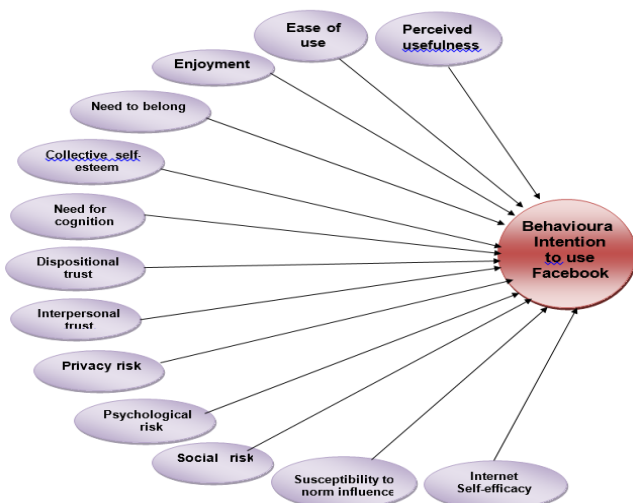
Ease of use

Perceived usefulness

Enjoyment

Need to belong

Collective self esteem

Need for cognition

Dispositional trust

Interpersonal trust

Privacy risk

Psychological risk

Social risk

Susceptibility to norm influence

Internet Self-efficacy

Behavioura Intention to use Facebook